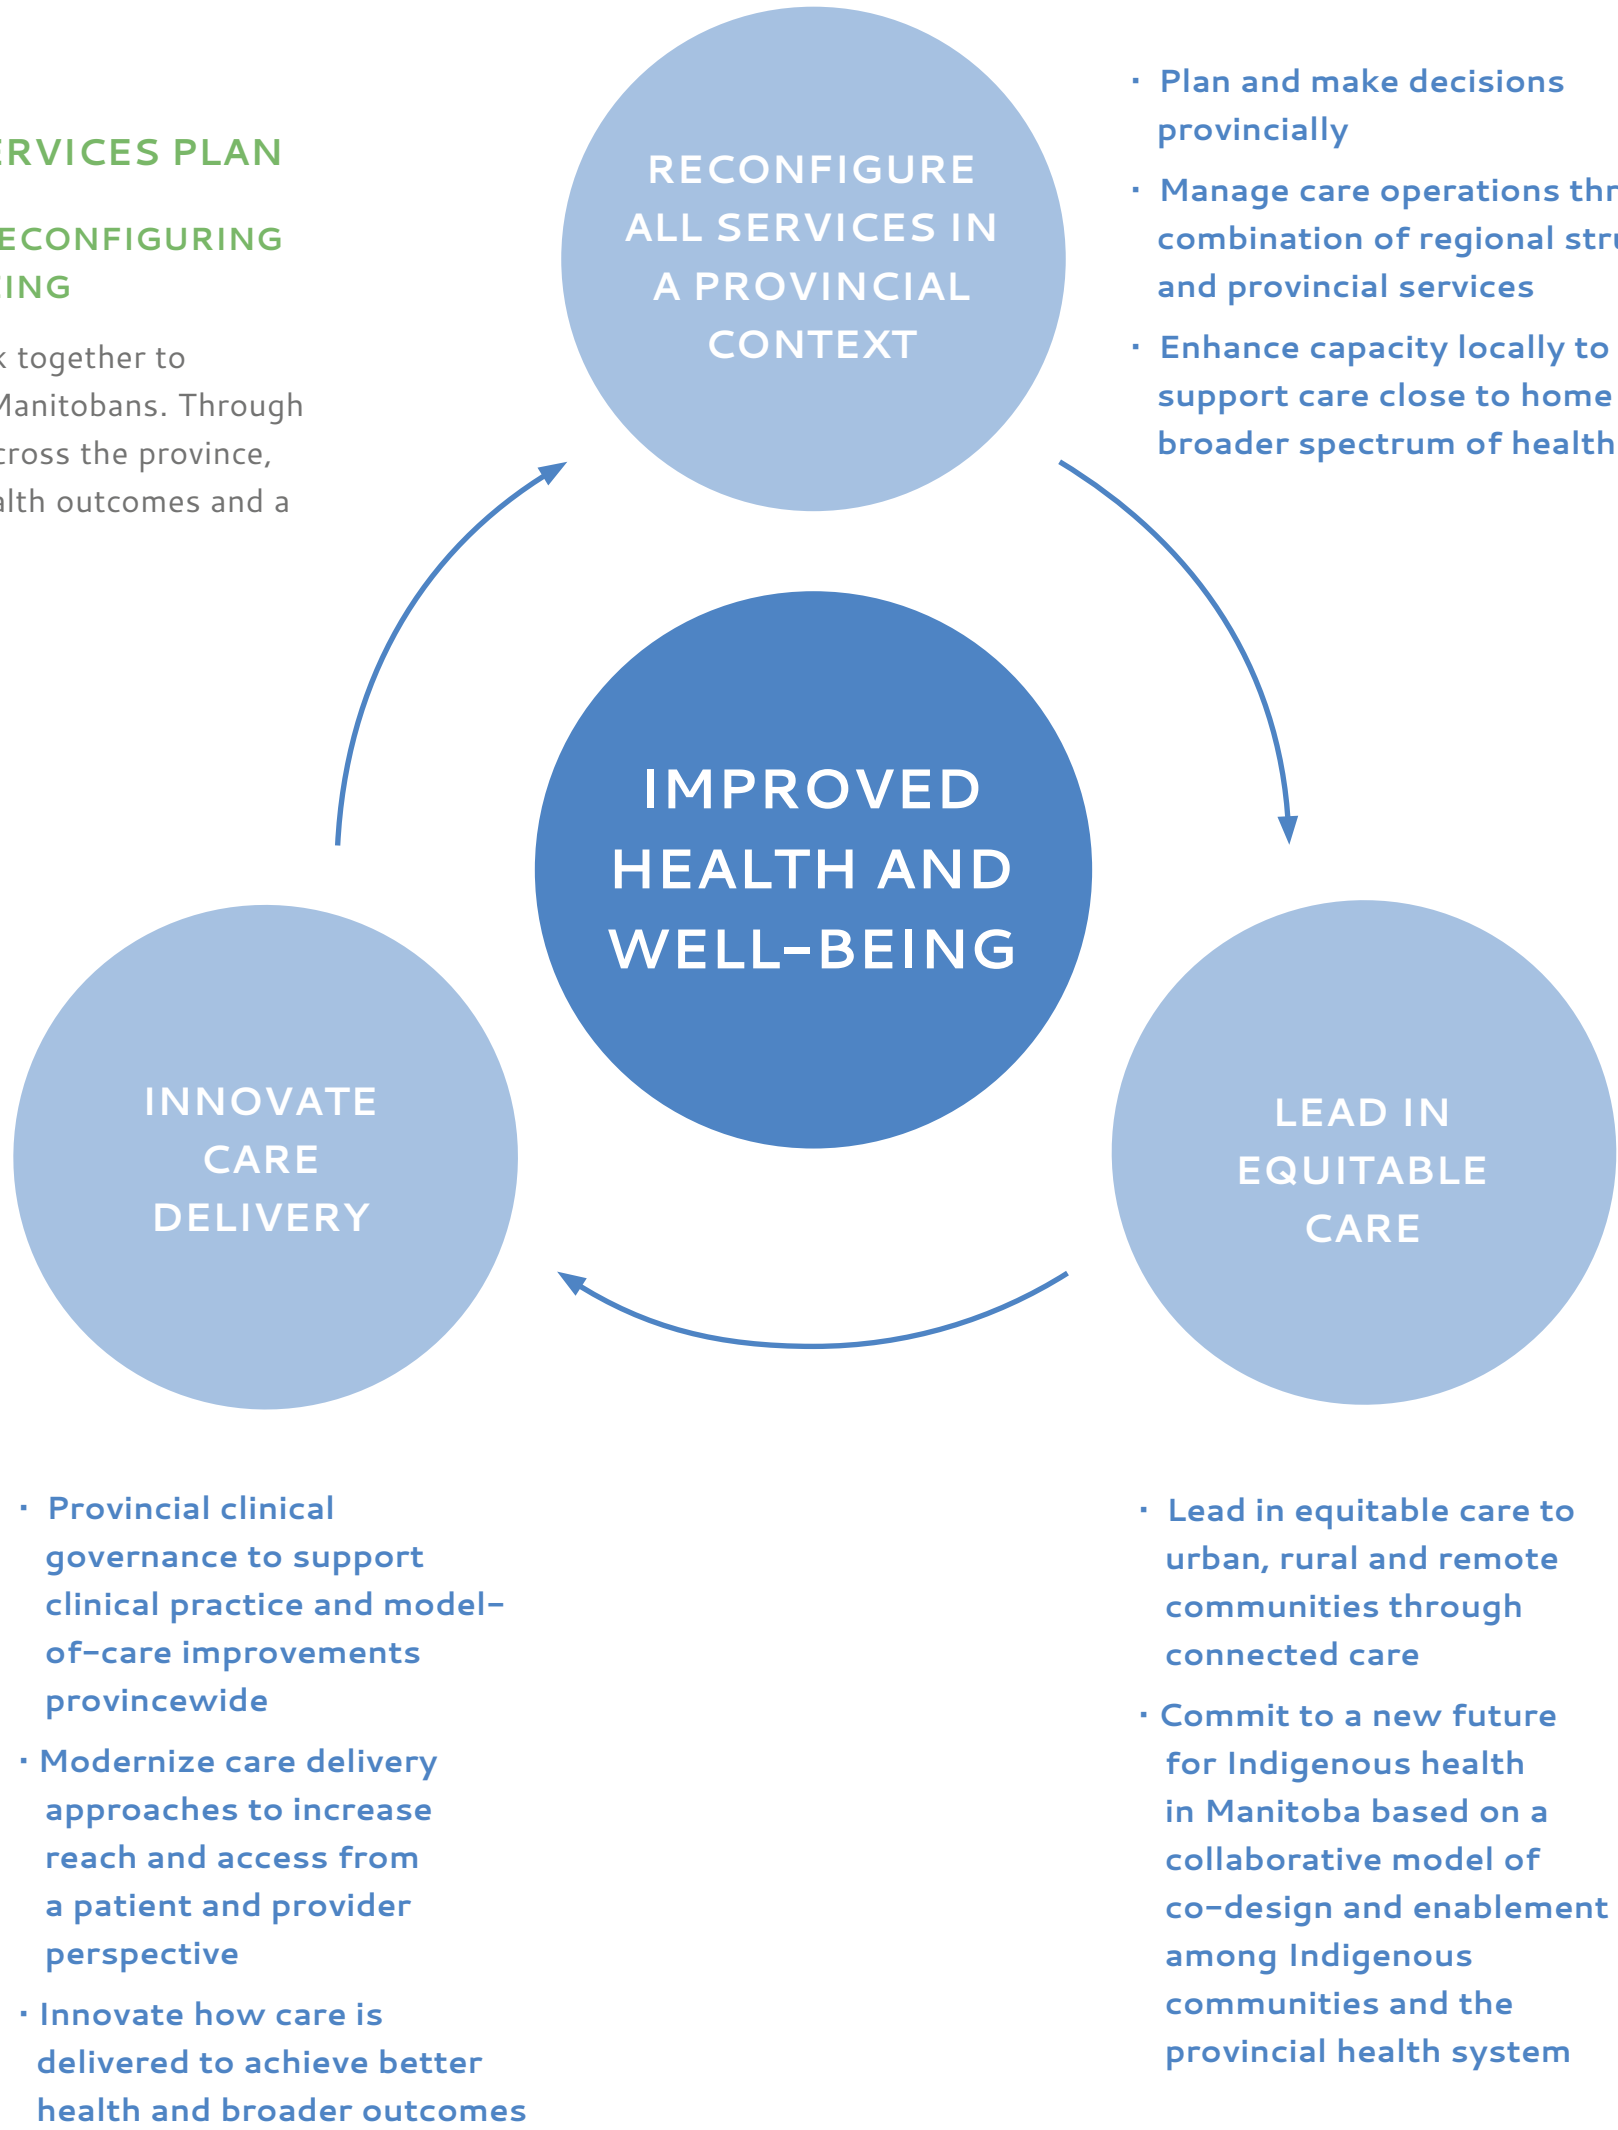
RVICES PLAN

ECONFIGURING ING

k together to Manitobans. Through cross the province, alth outcomes and a

RECONFIGURE ALL SERVICES IN A PROVINCIAL CONTEXT

· Plan and make decisions provincially

· Manage care operations thr combination of regional stru and provincial services

· Enhance capacity locally to support care close to home broader spectrum of health

IMPROVED HEALTH AND WELL-BEING

INNOVATE CARE DELIVERY

LEAD IN EQUITABLE CARE

· Provincial clinical governance to support clinical practice and model-of-care improvements provincewide

· Modernize care delivery approaches to increase reach and access from a patient and provider perspective

· Innovate how care is delivered to achieve better health and broader outcomes

· Lead in equitable care to urban, rural and remote communities through connected care

· Commit to a new future for Indigenous health in Manitoba based on a collaborative model of co-design and enablement among Indigenous communities and the provincial health system